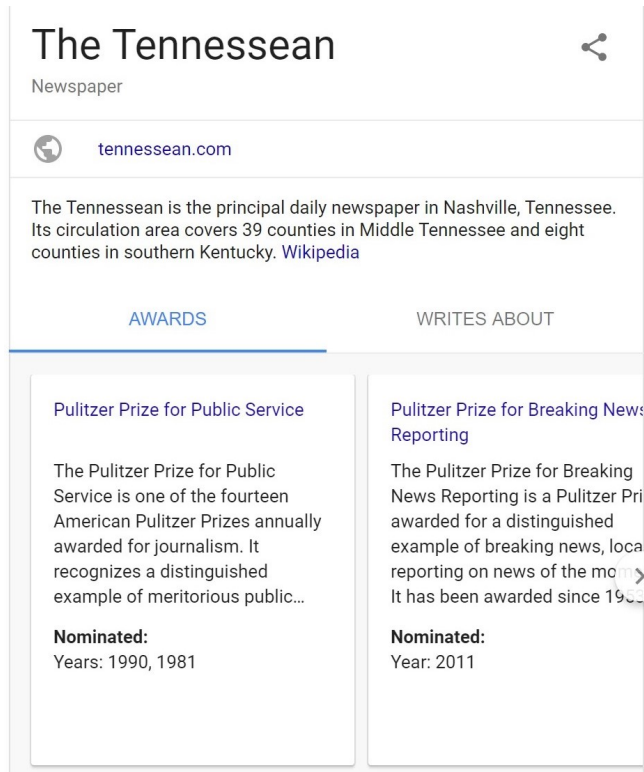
The Tennessean

Newspaper

tennessean.com

The Tennessean is the principal daily newspaper in Nashville, Tennessee. Its circulation area covers 39 counties in Middle Tennessee and eight counties in southern Kentucky. Wikipedia

AWARDS

WRITES ABOUT

Pulitzer Prize for Public Service

The Pulitzer Prize for Public Service is one of the fourteen American Pulitzer Prizes annually awarded for journalism. It recognizes a distinguished example of meritorious public...

Nominated:
Years: 1990, 1981

Pulitzer Prize for Breaking News Reporting

The Pulitzer Prize for Breaking News Reporting is a Pulitzer Pri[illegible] awarded for a distinguished example of breaking news, loca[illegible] reporting on news of the mo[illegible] It has been awarded since 19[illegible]

Nominated:
Year: 2011